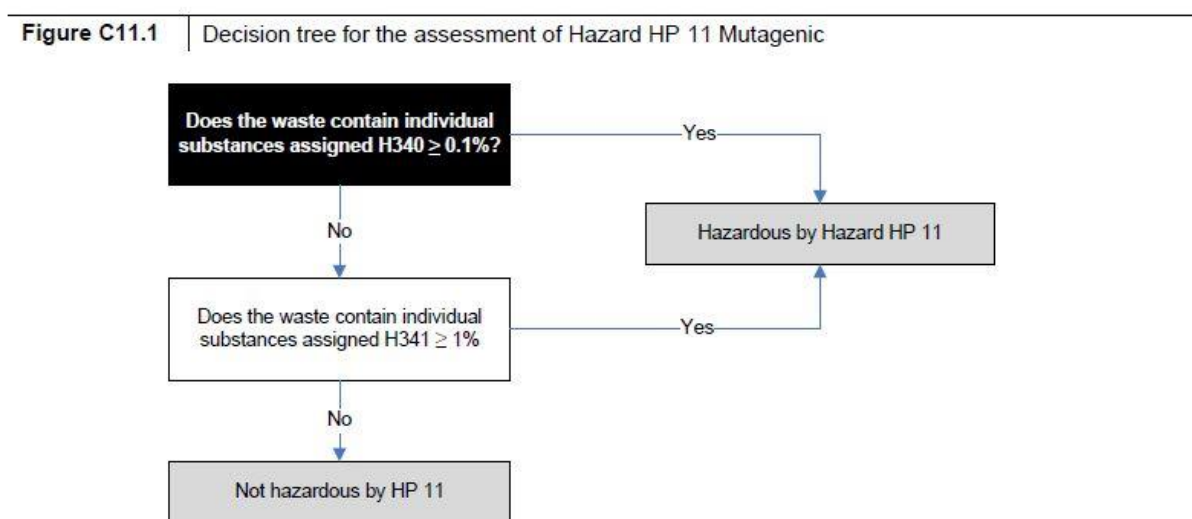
Figure C11.1 Decision tree for the assessment of Hazard HP 11 Mutagenic

Does the waste contain individual substances assigned H340 $\geq$ 0.1%?

Yes

Hazardous by Hazard HP 11

No

Does the waste contain individual substances assigned H341 $\geq$ 1%

Yes

No

Not hazardous by HP 11